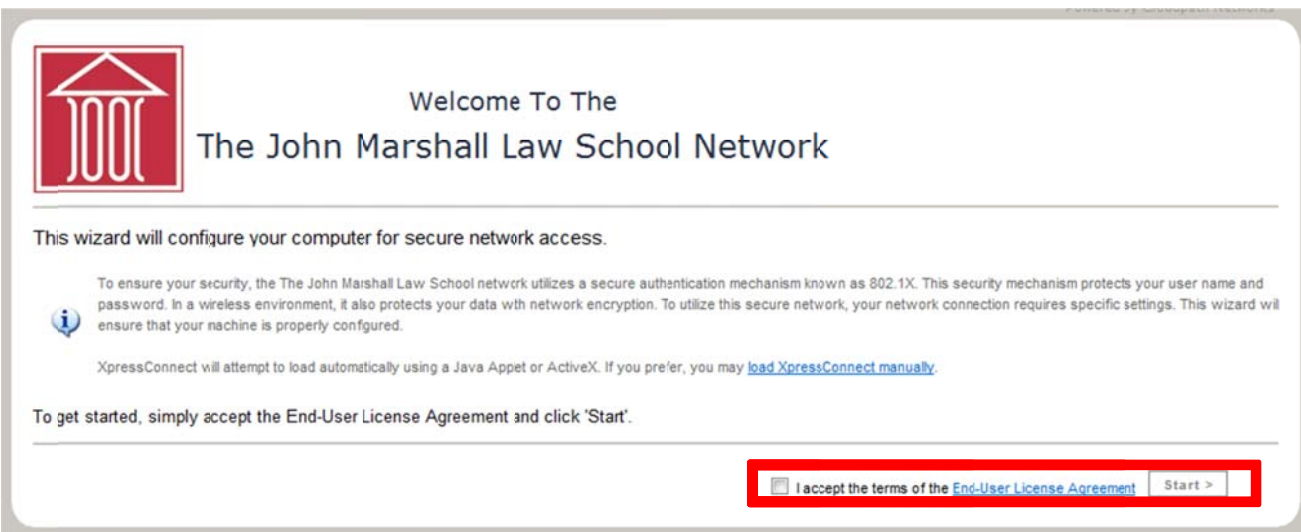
Powered by Cloudpath Networks

Welcome To The
The John Marshall Law School Network

This wizard will configure your computer for secure network access.

To ensure your security, the The John Marshall Law School network utilizes a secure authentication mechanism known as 802.1X. This security mechanism protects your user name and password. In a wireless environment, it also protects your data wth network encryption. To utilize this secure network, your network connection requires specific settings. This wizard wil ensure that your nachine is properly configured.

XpressConnect will attempt to load automatically using a Java Appet or ActiveX. If you prefer, you may load XpressConnect manually.

To get started, simply accept the End-User License Agreement and click 'Start'.

I accept the terms of the End-User License Agreement

Start >